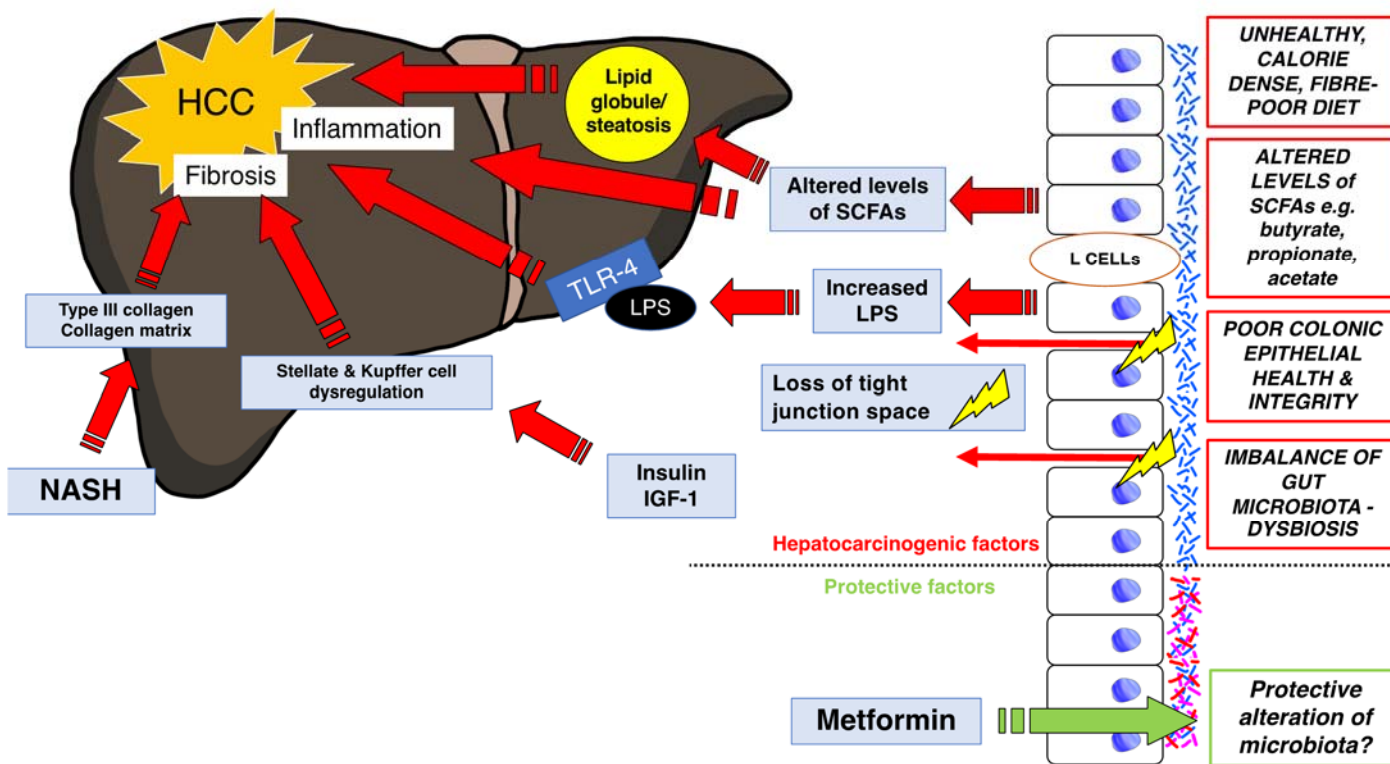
HCC

Inflammation

Fibrosis

Lipid globule/ steatosis

Altered levels of SCFAs

TLR-4

LPS

Increased LPS

Type III collagen Collagen matrix

Stellate & Kupffer cell dysregulation

Loss of tight junction space

NASH

Insulin IGF-1

L CELLs

UNHEALTHY, CALORIE DENSE, FIBRE-POOR DIET

ALTERED LEVELS of SCFAs e.g. butyrate, propionate, acetate

POOR COLONIC EPITHELIAL HEALTH & INTEGRITY

IMBALANCE OF GUT MICROBIOTA - DYSBIOSIS

Hepatocarcinogenic factors

Protective factors

Metformin

Protective alteration of microbiota?